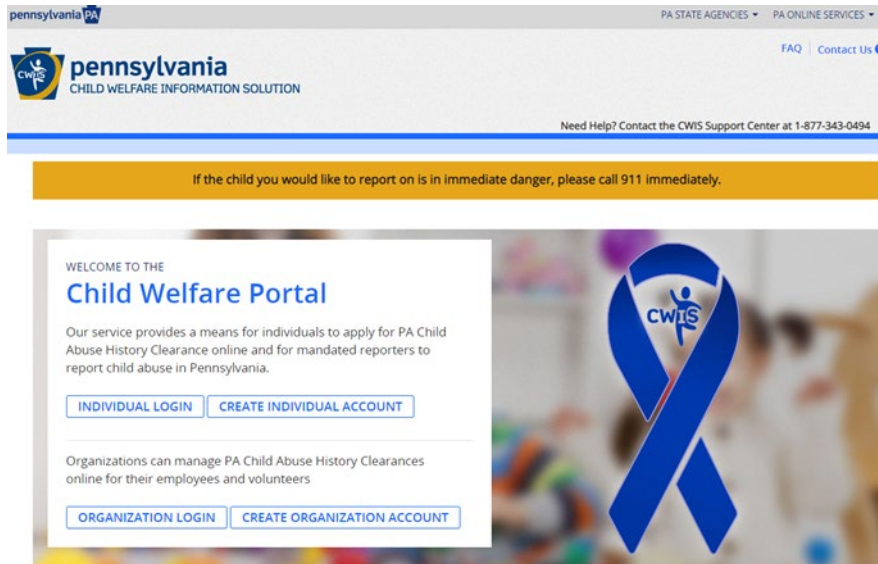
pennsylvania PA

PA STATE AGENCIES ▾ PA ONLINE SERVICES ▾

CWIS pennsylvania
CHILD WELFARE INFORMATION SOLUTION

FAQ | Contact Us

Need Help? Contact the CWIS Support Center at 1-877-343-0494

If the child you would like to report on is in immediate danger, please call 911 immediately.

WELCOME TO THE
Child Welfare Portal

Our service provides a means for individuals to apply for PA Child Abuse History Clearance online and for mandated reporters to report child abuse in Pennsylvania.

INDIVIDUAL LOGIN | CREATE INDIVIDUAL ACCOUNT

Organizations can manage PA Child Abuse History Clearances online for their employees and volunteers

ORGANIZATION LOGIN | CREATE ORGANIZATION ACCOUNT

CWIS